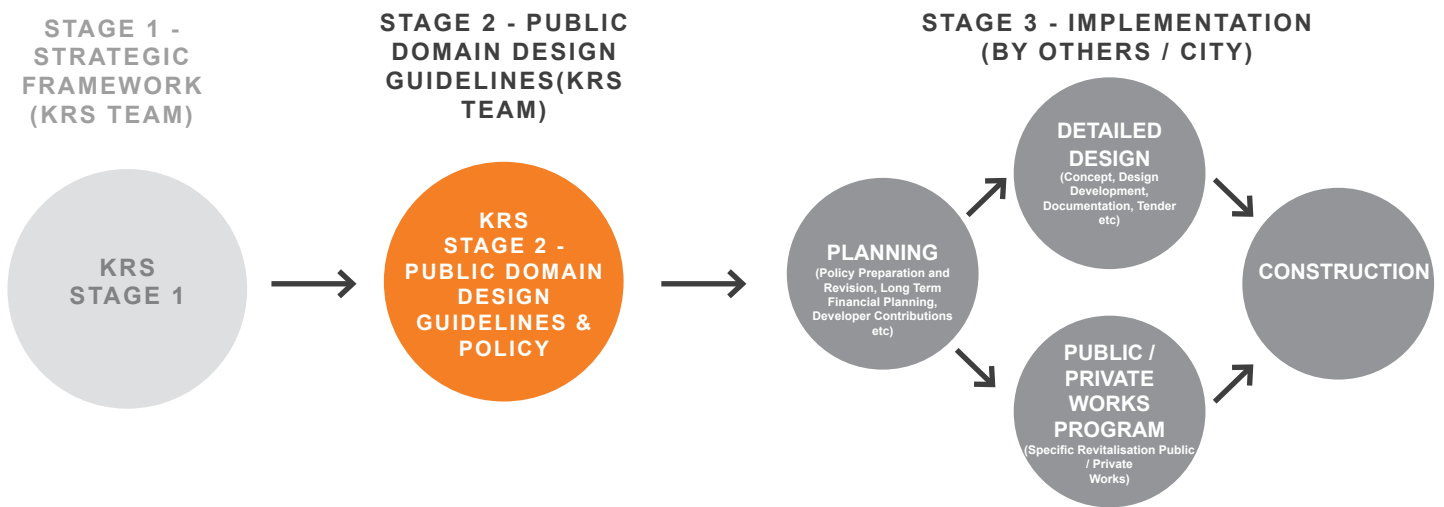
STAGE 1 - STRATEGIC FRAMEWORK (KRS TEAM)

STAGE 2 - PUBLIC DOMAIN DESIGN GUIDELINES(KRS TEAM)

STAGE 3 - IMPLEMENTATION (BY OTHERS / CITY)

KRS STAGE 1

KRS STAGE 2 - PUBLIC DOMAIN DESIGN GUIDELINES & POLICY

PLANNING
(Policy Preparation and Revision, Long Term Financial Planning, Developer Contributions etc)

DETAILED DESIGN
(Concept, Design Development, Documentation, Tender etc)

PUBLIC / PRIVATE WORKS PROGRAM
(Specific Revitalisation Public / Private Works)

CONSTRUCTION